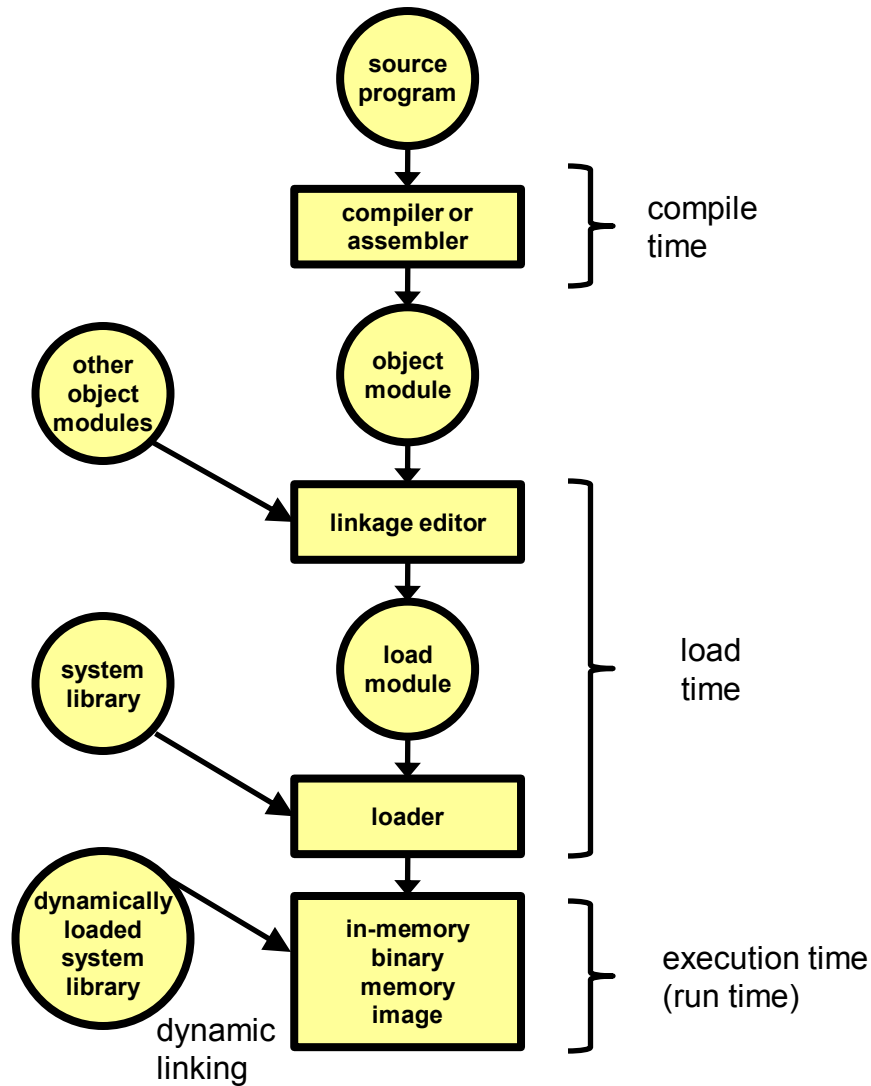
source program

compiler or assembler

compile time

other object modules

object module

linkage editor

system library

load module

load time

loader

dynamically loaded system library

in-memory binary memory image

execution time (run time)

dynamic linking